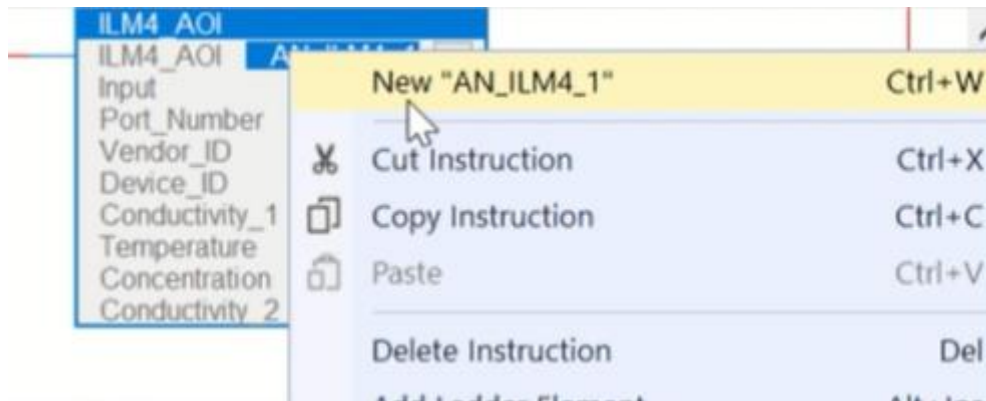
ILM4_AOI
ILM4_AOI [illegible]
Input
Port_Number
Vendor_ID
Device_ID
Conductivity_1
Temperature
Concentration
Conductivity_2

New "AN_ILM4_1" Ctrl+W
Cut Instruction Ctrl+X
Copy Instruction Ctrl+C
Paste Ctrl+V
Delete Instruction Del
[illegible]